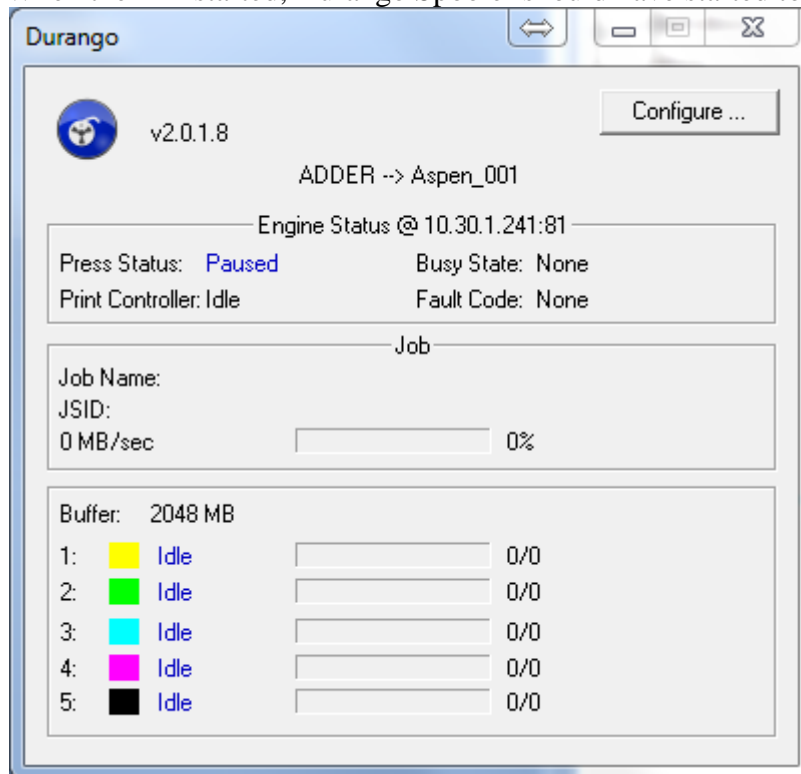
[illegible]

Durango

v2.0.1.8

Configure ...

ADDER --> Aspen_001

Engine Status @ 10.30.1.241:81

Press Status: Paused
Busy State: None
Print Controller: Idle
Fault Code: None

Job

Job Name:
JSID:
0 MB/sec
0%

Buffer: 2048 MB

1: Idle 0/0
2: Idle 0/0
3: Idle 0/0
4: Idle 0/0
5: Idle 0/0